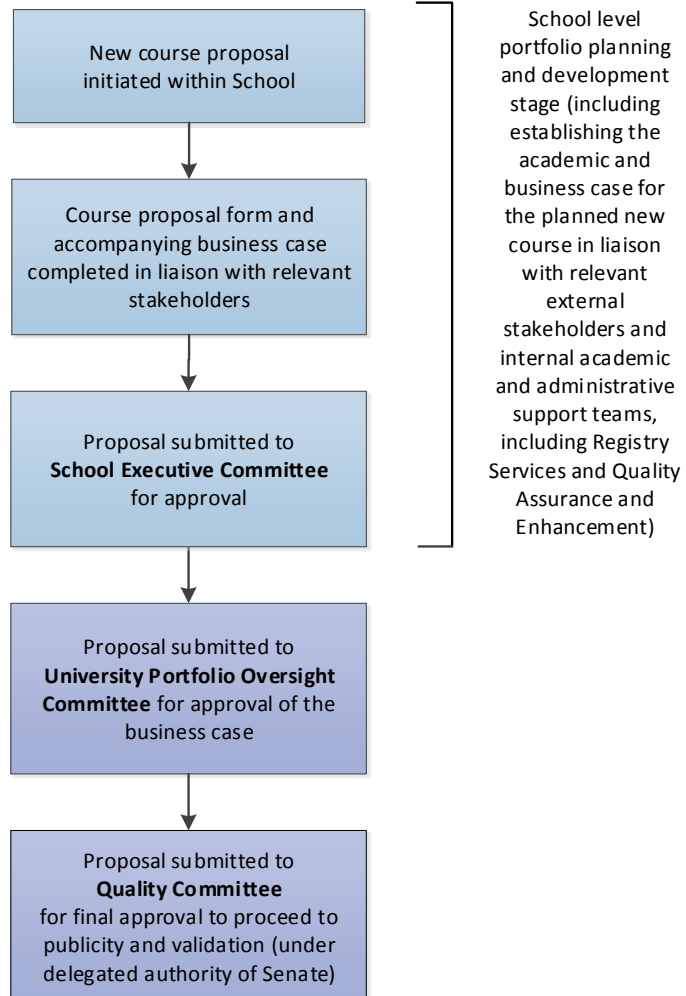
New course proposal initiated within School

Course proposal form and accompanying business case completed in liaison with relevant stakeholders

Proposal submitted to **School Executive Committee** for approval

School level portfolio planning and development stage (including establishing the academic and business case for the planned new course in liaison with relevant external stakeholders and internal academic and administrative support teams, including Registry Services and Quality Assurance and Enhancement)

Proposal submitted to **University Portfolio Oversight Committee** for approval of the business case

Proposal submitted to **Quality Committee** for final approval to proceed to publicity and validation (under delegated authority of Senate)